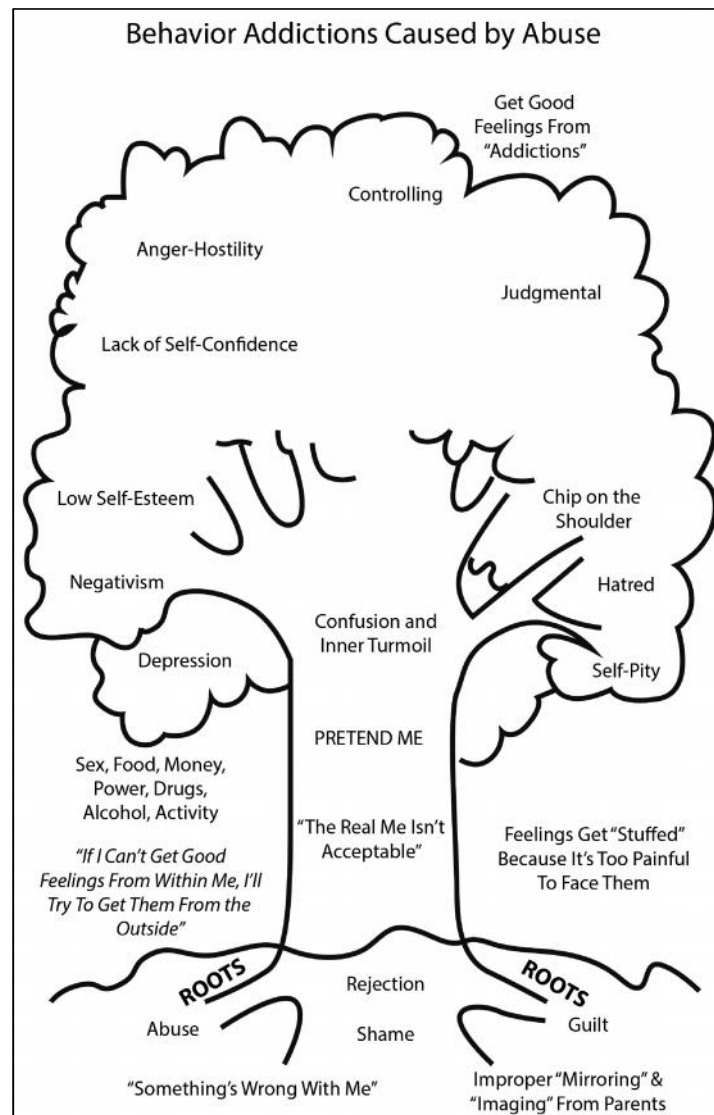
Behavior Addictions Caused by Abuse

Get Good Feelings From "Addictions"

Controlling

Anger-Hostility

Judgmental

Lack of Self-Confidence

Low Self-Esteem

Chip on the Shoulder

Negativism

Hatred

Confusion and Inner Turmoil

Depression

Self-Pity

PRETEND ME

Sex, Food, Money, Power, Drugs, Alcohol, Activity

"The Real Me Isn't Acceptable"

Feelings Get "Stuffed" Because It's Too Painful To Face Them

"If I Can't Get Good Feelings From Within Me, I'll Try To Get Them From the Outside"

ROOTS

Rejection

ROOTS

Abuse

Shame

Guilt

"Something's Wrong With Me"

Improper "Mirroring" & "Imaging" From Parents